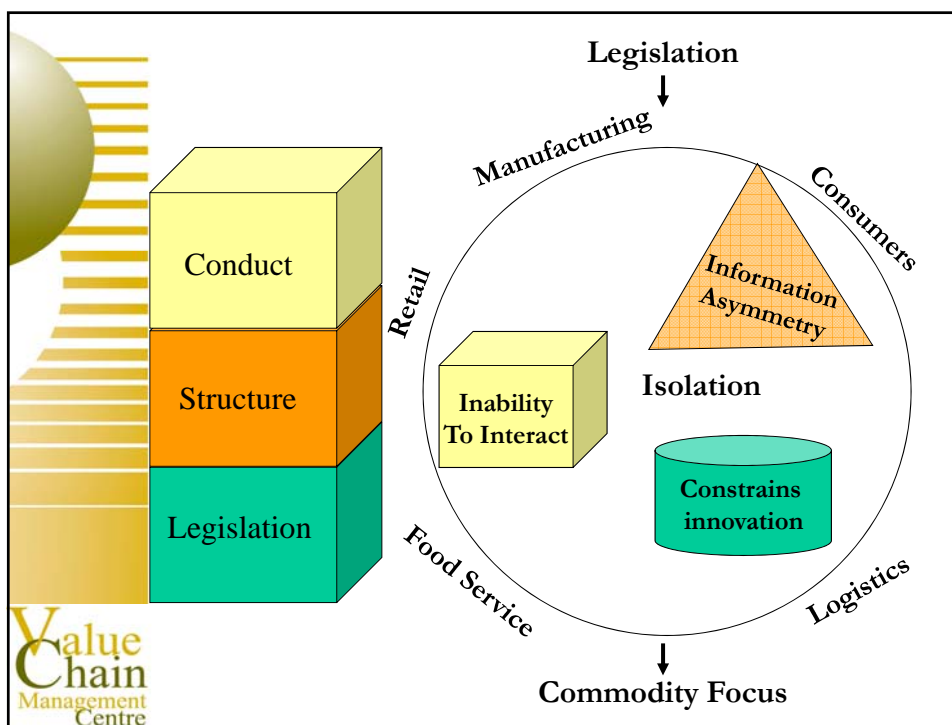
Legislation

Manufacturing

Consumers

Retail

Conduct

Structure

Legislation

Information Asymmetry

Inability To Interact

Isolation

Constrains innovation

Food Service

Logistics

Commodity Focus

Value Chain Management Centre